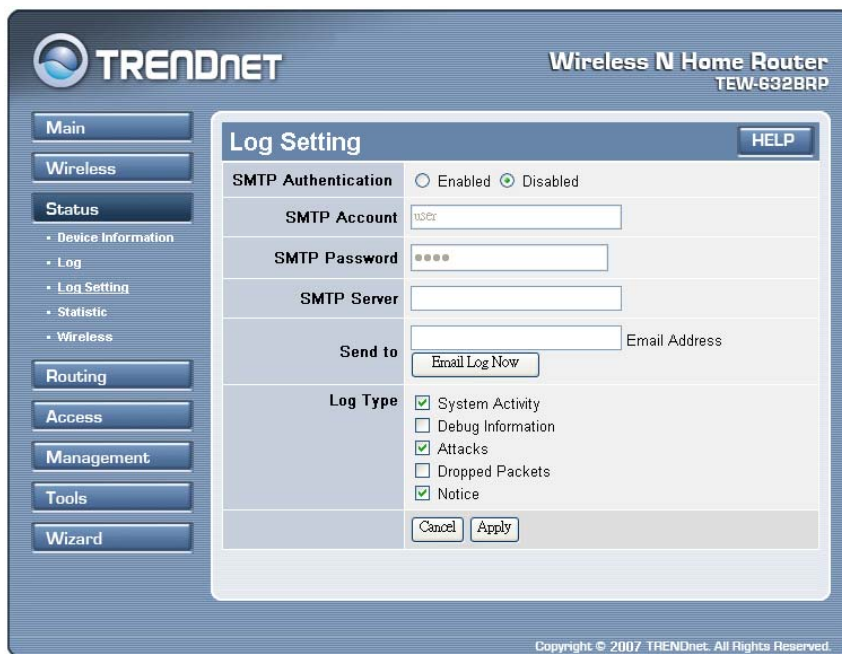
TRENDNET

Wireless N Home Router
TEW-632BRP

Main
Wireless
Status
• Device Information
• Log
• Log Setting
• Statistic
• Wireless
Routing
Access
Management
Tools
Wizard

Log Setting

HELP

| | |
|---|---|
| SMTP Authentication | ○ Enabled ⊙ Disabled |
| SMTP Account | user |
| SMTP Password | •••• |
| SMTP Server | |
| Send to | Email Address<br>Email Log Now |
| Log Type | ☑ System Activity<br>☐ Debug Information<br>☑ Attacks<br>☐ Dropped Packets<br>☑ Notice |
| | Cancel Apply |

Copyright © 2007 TRENDnet. All Rights Reserved.